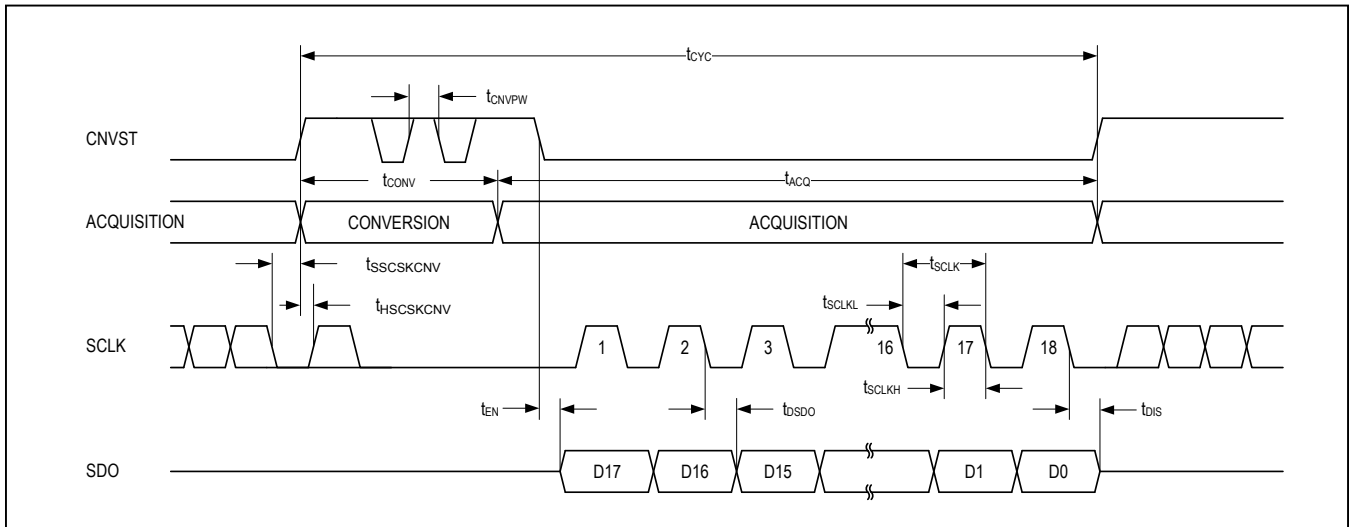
$t_{CYC}$

$t_{CNVPW}$

CNVST

$t_{CONV}$

$t_{ACQ}$

ACQUISITION

CONVERSION

ACQUISITION

$t_{SSCSKCNV}$

$t_{SCLK}$

$t_{HSCSKCNV}$

$t_{SCLKL}$

SCLK

1

2

3

16

17

18

$t_{SCLKH}$

$t_{EN}$

$t_{DSDO}$

$t_{DIS}$

SDO

D17

D16

D15

D1

D0